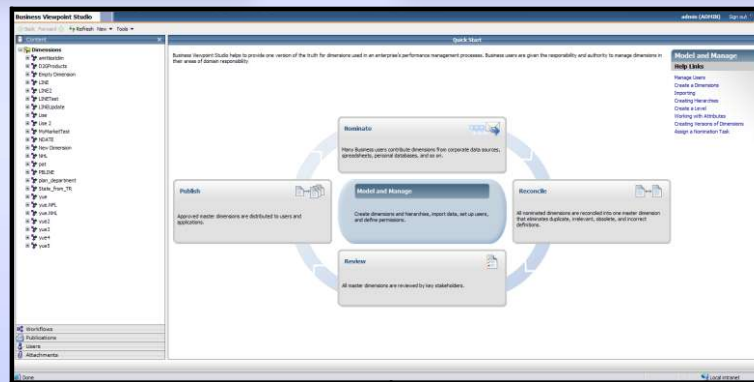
Business Viewpoint Studio

admin (ADMIN) Sign out

Back Forward Refresh New Tools

Content

Quick Start

Dimensions
amMaskdin
D3SProducts
Empty Dimension
LINE
LINE2
LINETest
LINEUpdate
Use
Use 2
MyMarketTest
NDATE
New Dimension
NPL
pol
PBLINE
plan_department
State_from_TR
vue
vue.NPL
vue.NPL
vue2
vue3
vue4
vue5

Business Viewpoint Studio helps to provide one version of the truth for dimensions used in an enterprise's performance management processes. Business users are given the responsibility and authority to manage dimensions in their areas of domain responsibility.

Nominate

Many Business users contribute dimensions from corporate data sources, spreadsheets, personal databases, and so on.

Publish

Approved master dimensions are distributed to users and applications.

Model and Manage

Create dimensions and hierarchies, import data, set up users, and define permissions.

Reconcile

All nominated dimensions are reconciled into one master dimension that eliminates duplicate, irrelevant, obsolete, and incorrect definitions.

Review

All master dimensions are reviewed by key stakeholders.

Model and Manage

Help Links

Manage Users
Create a Dimensions
Importing
Creating Hierarchies
Create a Level
Working with Attributes
Creating Versions of Dimensions
Assign a Nomination Task

Workflows
Publications
Users
Attachments

Done

Local intranet